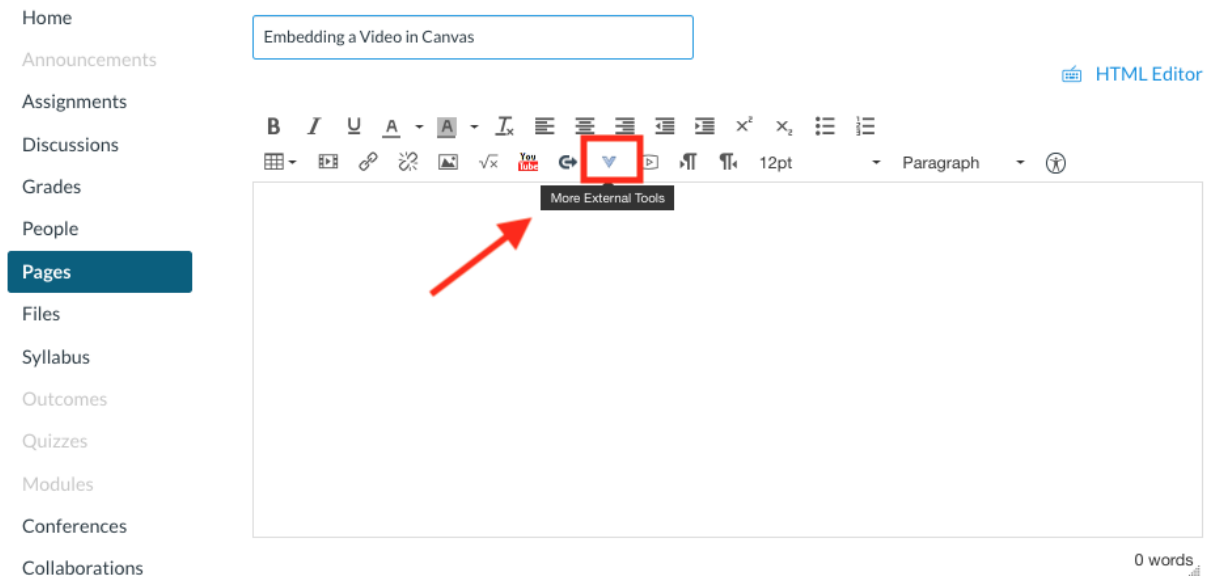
Home
Announcements
Assignments
Discussions
Grades
People
Pages
Files
Syllabus
Outcomes
Quizzes
Modules
Conferences
Collaborations

Embedding a Video in Canvas

HTML Editor

B I U A A $T_x$ $x^2$ $x_2$

You Tube 12pt Paragraph

More External Tools

0 words